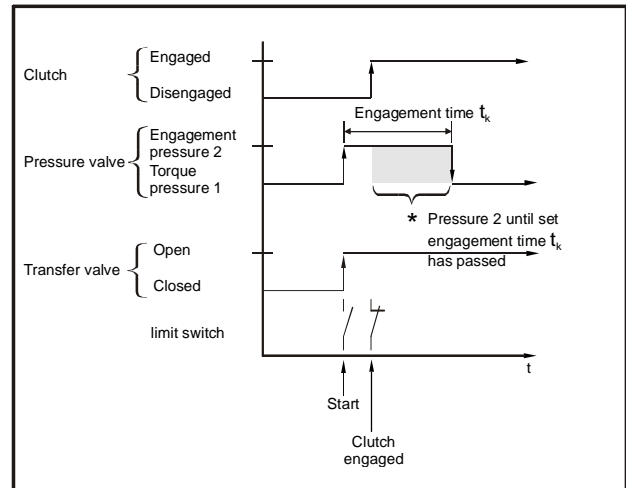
Clutch
Engaged
Disengaged

Engagement time $t_k$

Pressure valve
Engagement pressure 2
Torque pressure 1

* Pressure 2 until set engagement time $t_k$ has passed

Transfer valve
Open
Closed

limit switch

t

Start

Clutch engaged